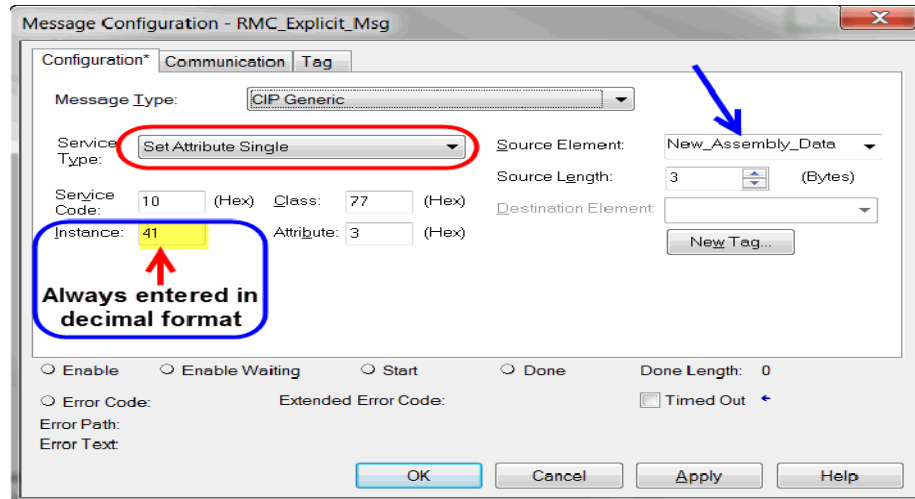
Message Configuration - RMC_Explicit_Msg

Configuration* Communication Tag

Message Type: CIP Generic

Service Type: Set Attribute Single

Source Element: New_Assembly_Data

Source Length: 3 (Bytes)

Service Code: 10 (Hex) Class: 77 (Hex)

Destination Element:

Instance: 41 Attribute: 3 (Hex)

New Tag...

Always entered in decimal format

Enable Enable Waiting Start Done Done Length: 0

Error Code: Extended Error Code: Timed Out

Error Path:
Error Text:

OK Cancel Apply Help